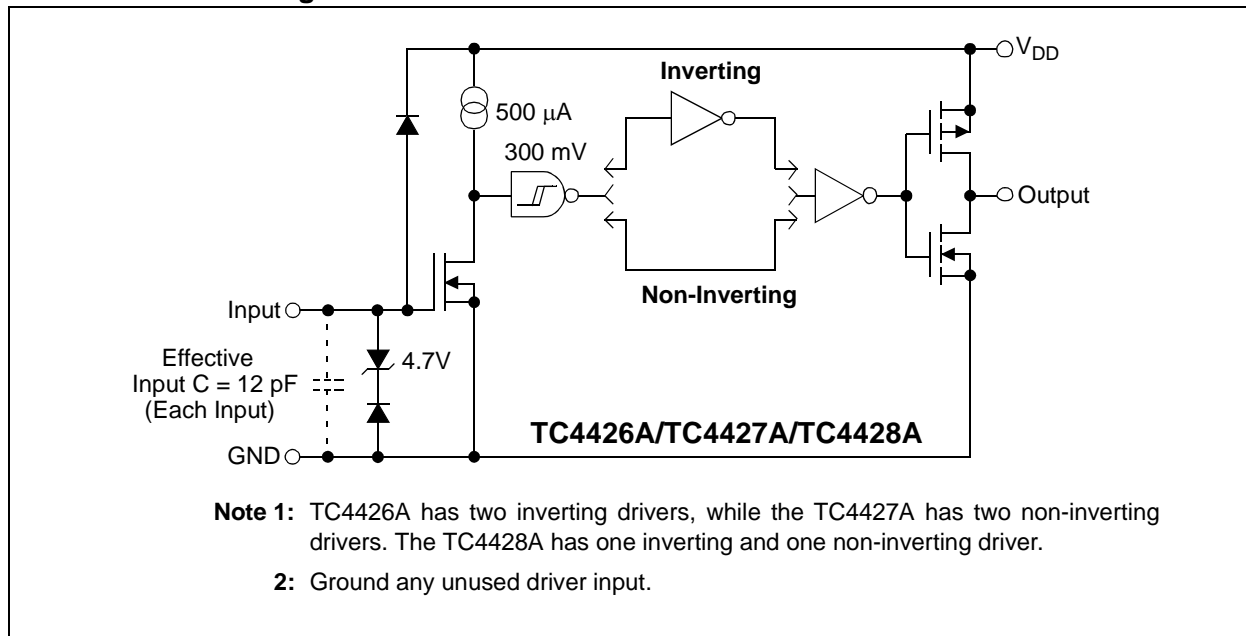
$V_{DD}$

Inverting

500 μA

300 mV

Output

Non-Inverting

Input

Effective Input C = 12 pF (Each Input)

4.7V

TC4426A/TC4427A/TC4428A

GND

**Note 1:** TC4426A has two inverting drivers, while the TC4427A has two non-inverting drivers. The TC4428A has one inverting and one non-inverting driver.

**2:** Ground any unused driver input.